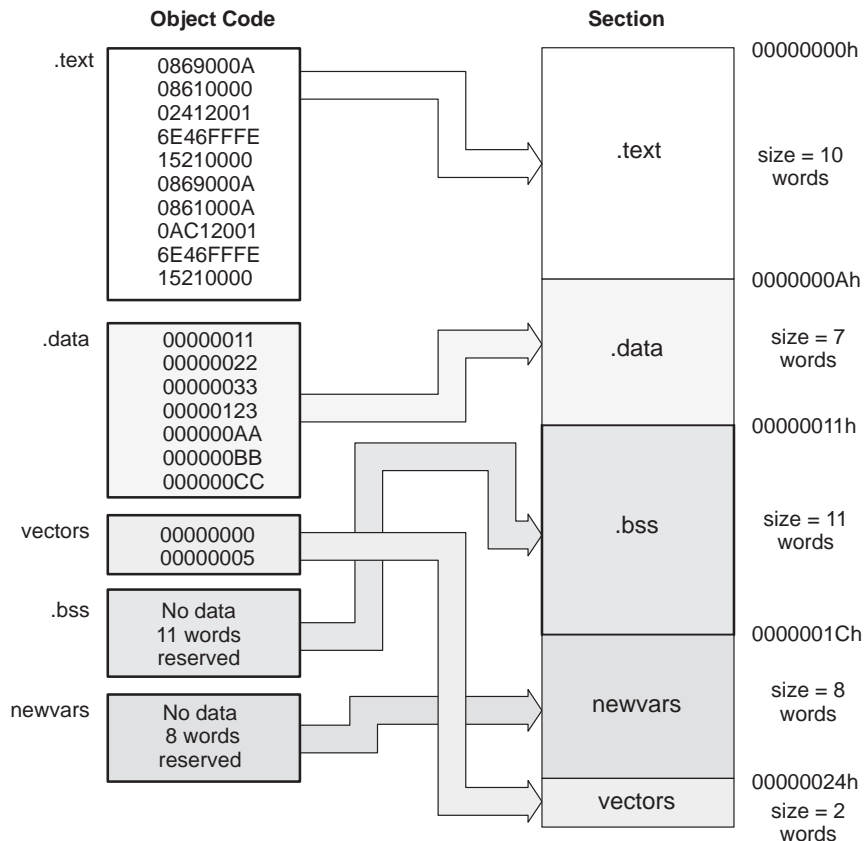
Object Code

Section

.text

0869000A
08610000
02412001
6E46FFFE
15210000
0869000A
0861000A
0AC12001
6E46FFFE
15210000

.data

00000011
00000022
00000033
00000123
000000AA
000000BB
000000CC

vectors

00000000
00000005

.bss

No data
11 words
reserved

newvars

No data
8 words
reserved

00000000h

.text

size = 10 words

0000000Ah

.data

size = 7 words

00000011h

.bss

size = 11 words

0000001Ch

newvars

size = 8 words

00000024h

vectors

size = 2 words